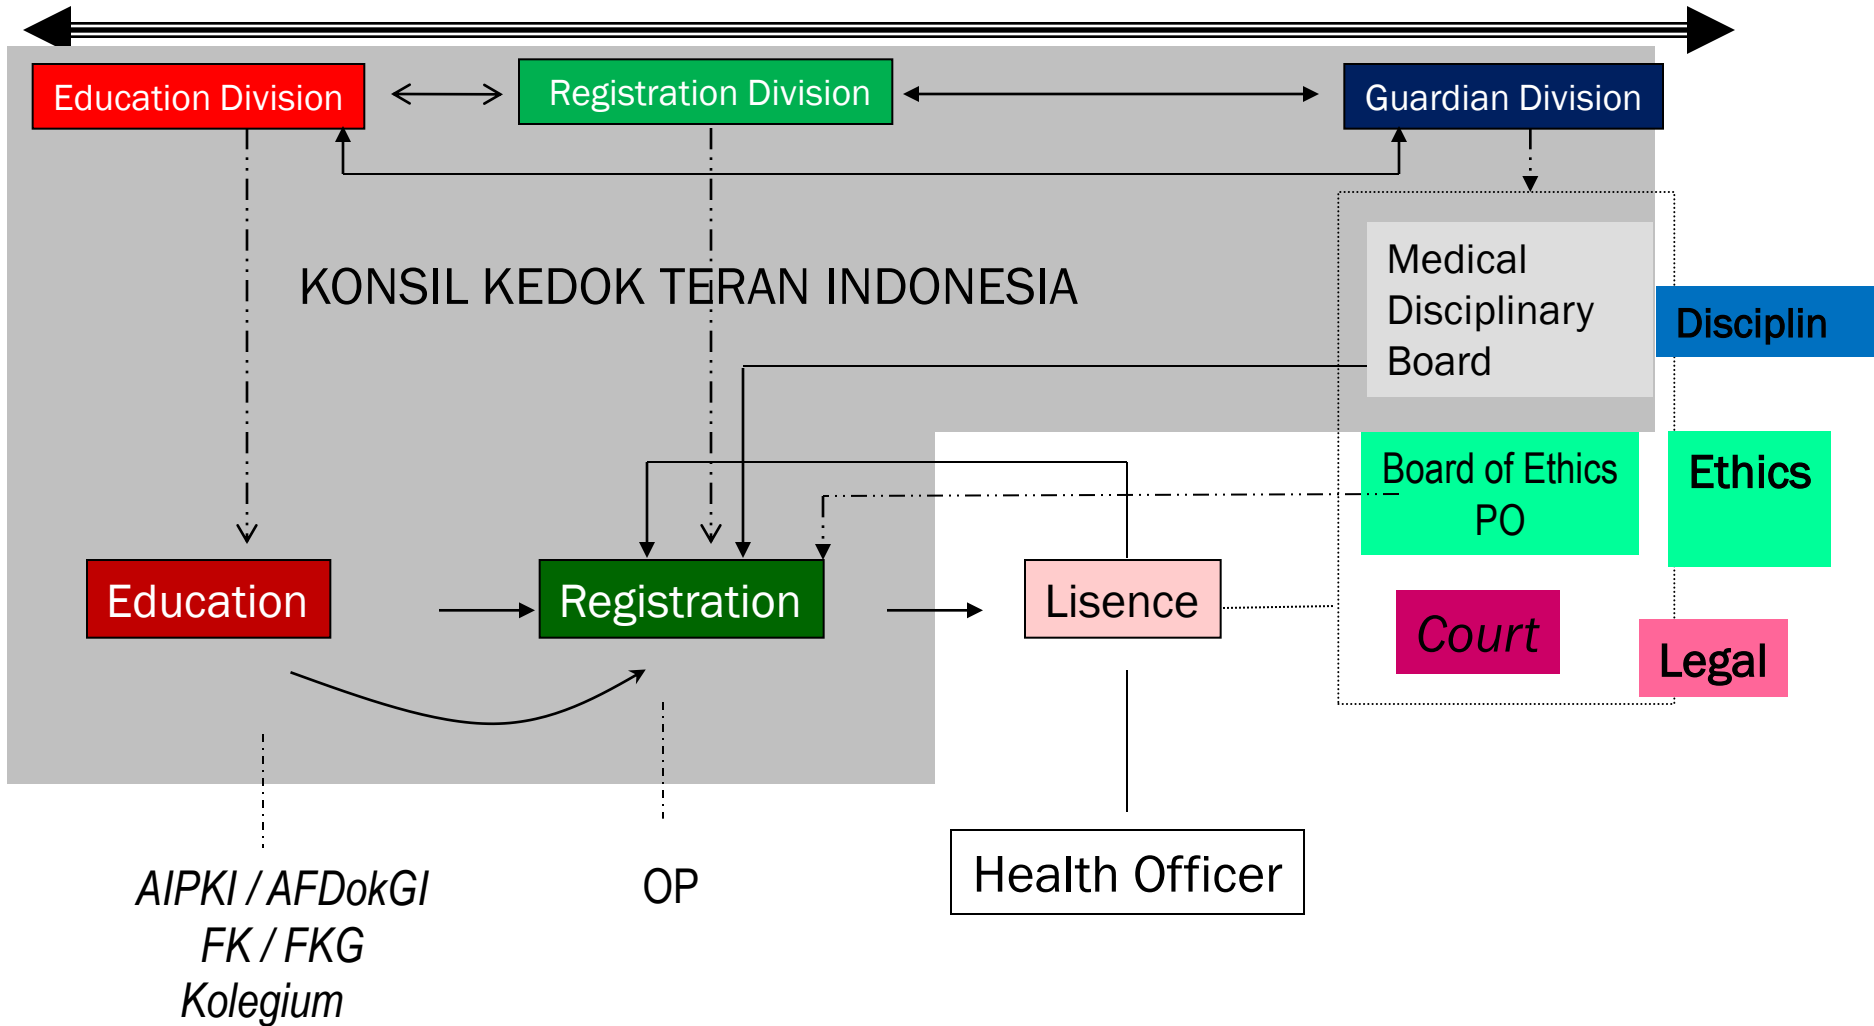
Education Division

Registration Division

Guardian Division

KONSIL KEDOK TERAN INDONESIA

Medical Disciplinary Board

Disciplin

Board of Ethics PO

Ethics

Education

Registration

Lisence

Court

Legal

AIPKI / AFDokGI
FK / FKG
Kolegium

OP

Health Officer